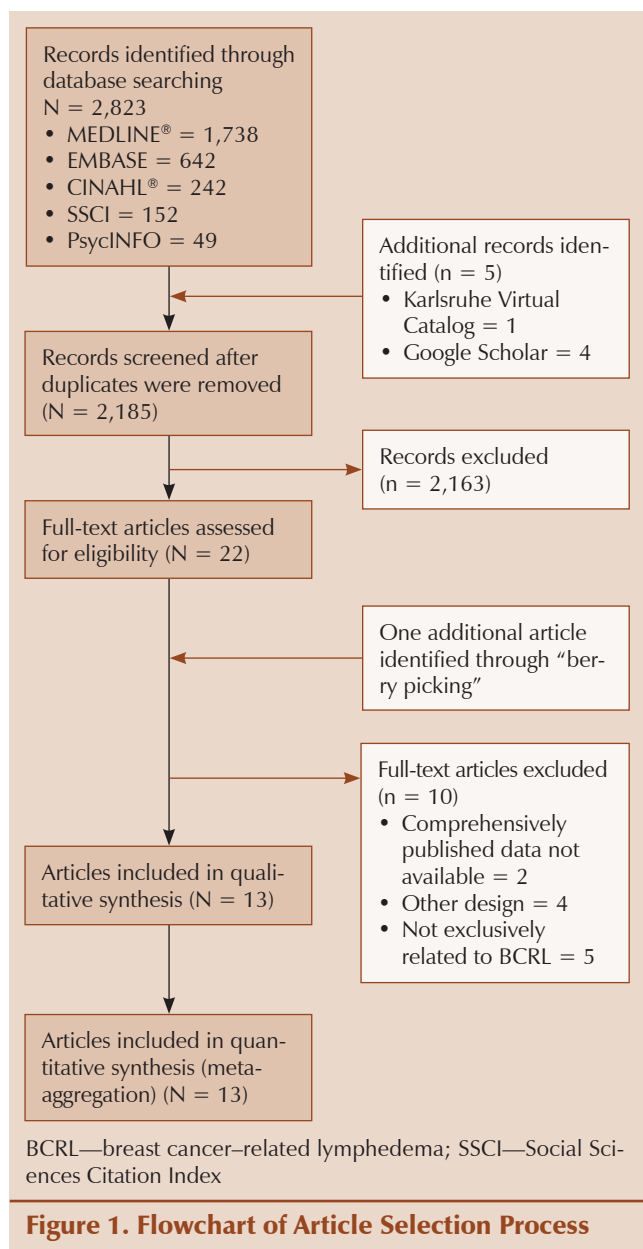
Records identified through database searching
N = 2,823
• MEDLINE® = 1,738
• EMBASE = 642
• CINAHL® = 242
• SSCI = 152
• PsycINFO = 49

Additional records identified (n = 5)
• Karlsruhe Virtual Catalog = 1
• Google Scholar = 4

Records screened after duplicates were removed (N = 2,185)

Records excluded (n = 2,163)

Full-text articles assessed for eligibility (N = 22)

One additional article identified through "berry picking"

Full-text articles excluded (n = 10)
• Comprehensively published data not available = 2
• Other design = 4
• Not exclusively related to BCRL = 5

Articles included in qualitative synthesis (N = 13)

Articles included in quantitative synthesis (meta-aggregation) (N = 13)

BCRL—breast cancer–related lymphedema; SSCI—Social Sciences Citation Index

Figure 1. Flowchart of Article Selection Process